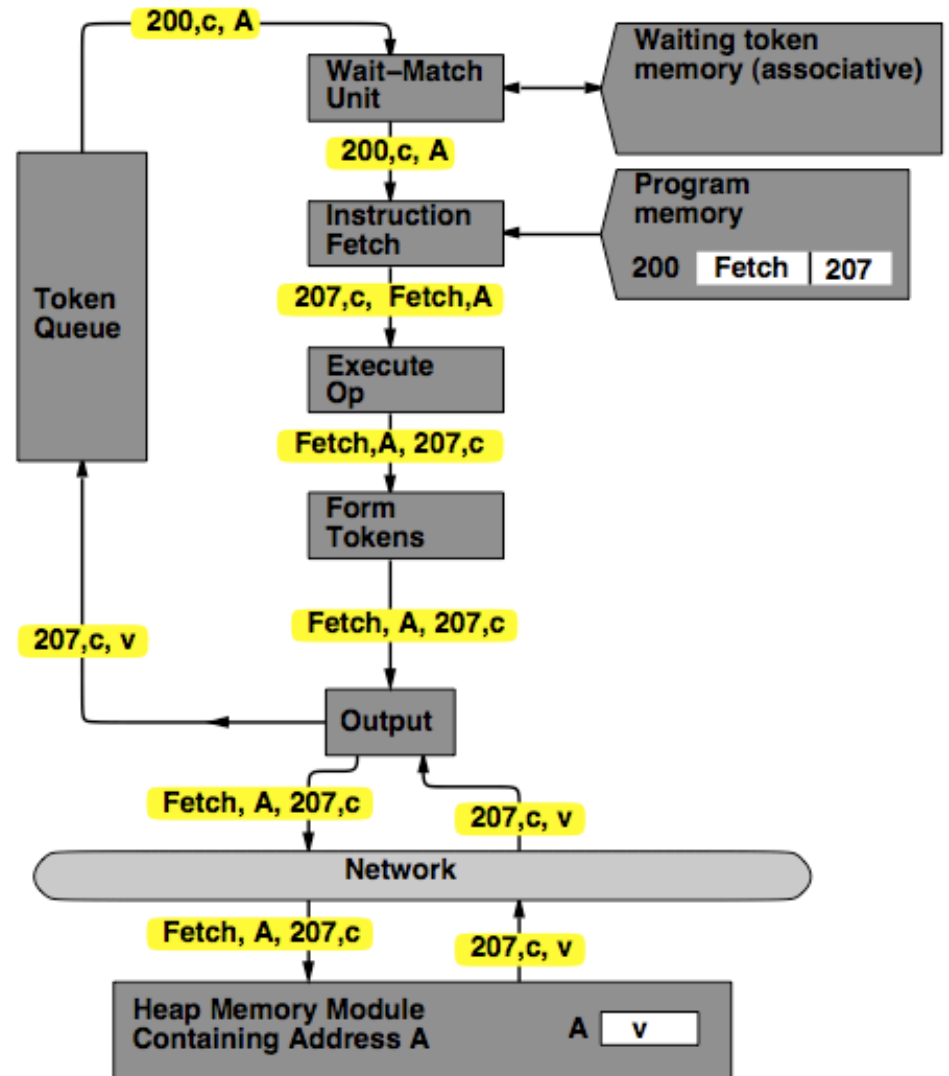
200,c, A

Wait–Match Unit

Waiting token memory (associative)

200,c, A

Instruction Fetch

Program memory

200 Fetch 207

Token Queue

207,c, Fetch,A

Execute Op

Fetch,A, 207,c

Form Tokens

Fetch, A, 207,c

207,c, v

Output

Fetch, A, 207,c

207,c, v

Network

Fetch, A, 207,c

207,c, v

Heap Memory Module Containing Address A

A v